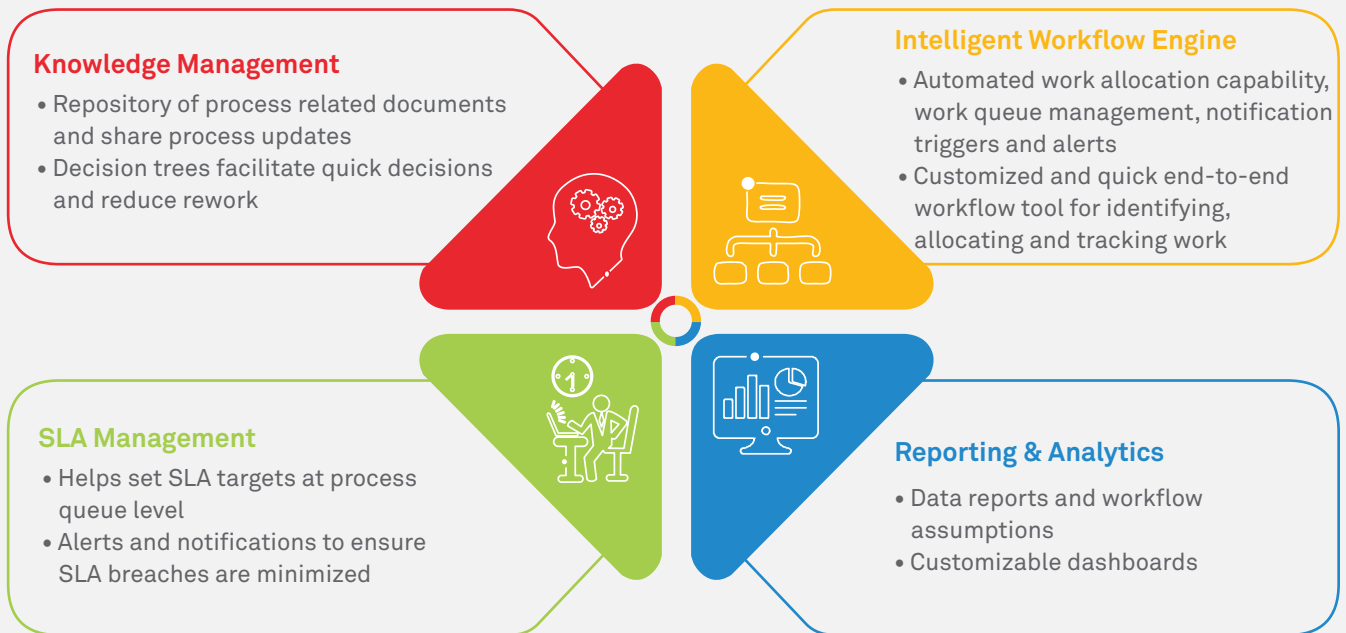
Knowledge Management

• Repository of process related documents and share process updates
• Decision trees facilitate quick decisions and reduce rework

Intelligent Workflow Engine

• Automated work allocation capability, work queue management, notification triggers and alerts
• Customized and quick end-to-end workflow tool for identifying, allocating and tracking work

SLA Management

• Helps set SLA targets at process queue level
• Alerts and notifications to ensure SLA breaches are minimized

Reporting & Analytics

• Data reports and workflow assumptions
• Customizable dashboards